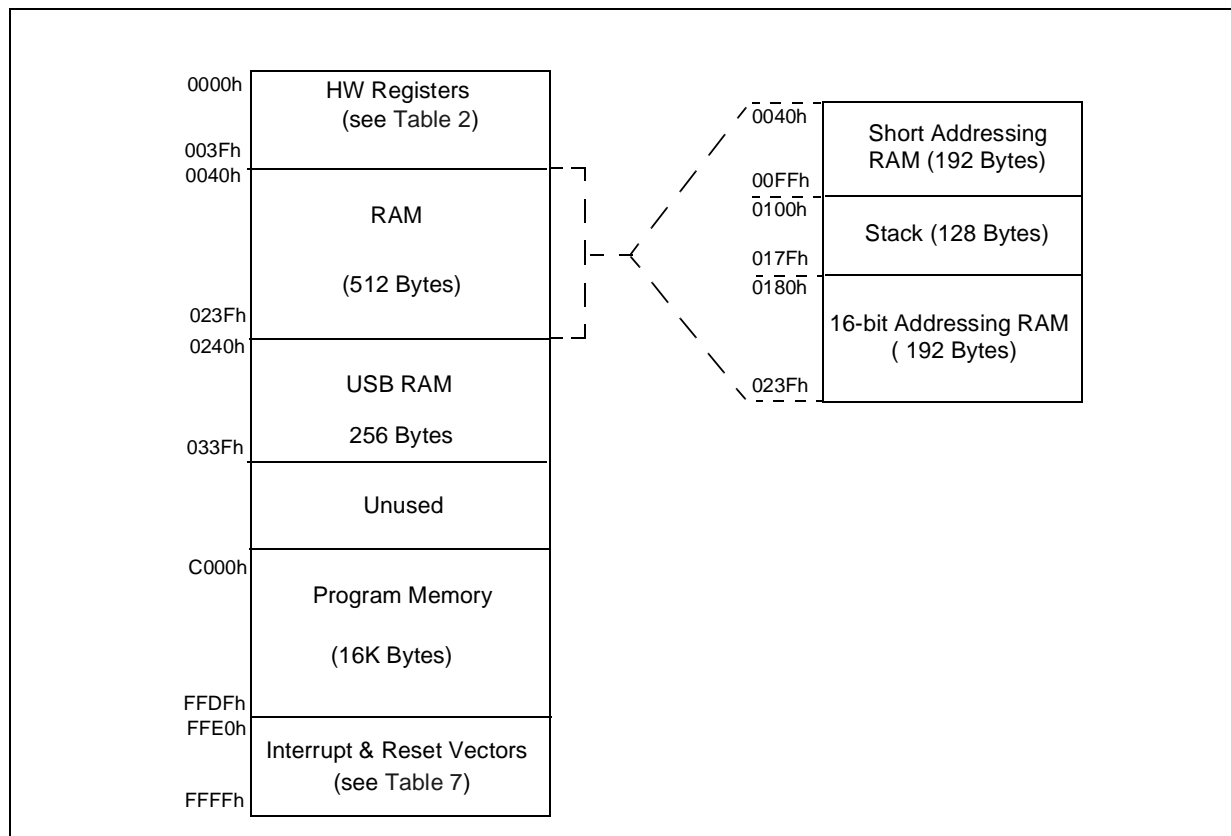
0000h
HW Registers
(see Table 2)
003Fh
0040h
RAM
(512 Bytes)
023Fh
0240h
USB RAM
256 Bytes
033Fh
Unused
C000h
Program Memory
(16K Bytes)
FFDFh
FFE0h
Interrupt & Reset Vectors
(see Table 7)
FFFFh

0040h
Short Addressing
RAM (192 Bytes)
00FFh
0100h
Stack (128 Bytes)
017Fh
0180h
16-bit Addressing RAM
( 192 Bytes)
023Fh